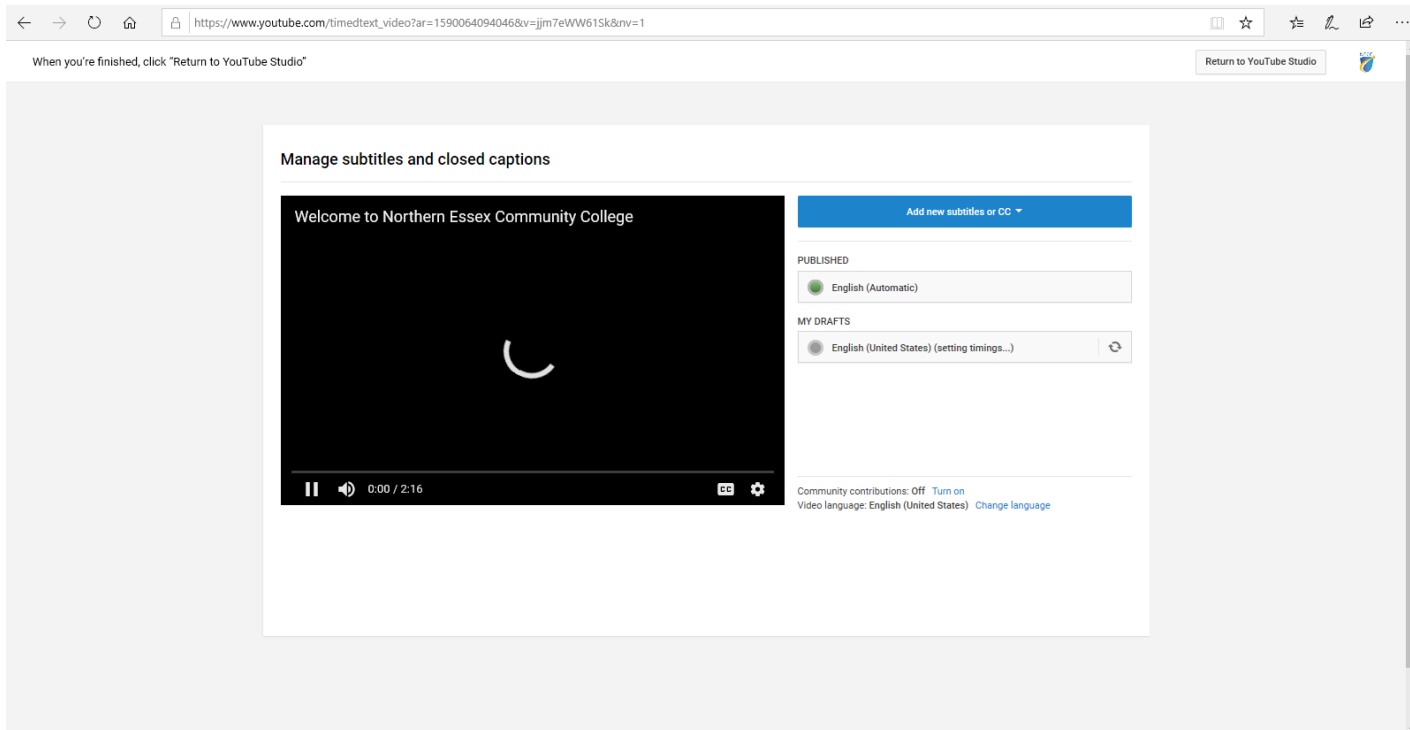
https://www.youtube.com/timedtext_video?ar=1590064094046&v=jjm7eWW61Sk&nv=1

When you're finished, click "Return to YouTube Studio"

Return to YouTube Studio

Manage subtitles and closed captions

Welcome to Northern Essex Community College

0:00 / 2:16

CC

Add new subtitles or CC

PUBLISHED

English (Automatic)

MY DRAFTS

English (United States) (setting timings...)

Community contributions: Off Turn on
Video language: English (United States) Change language